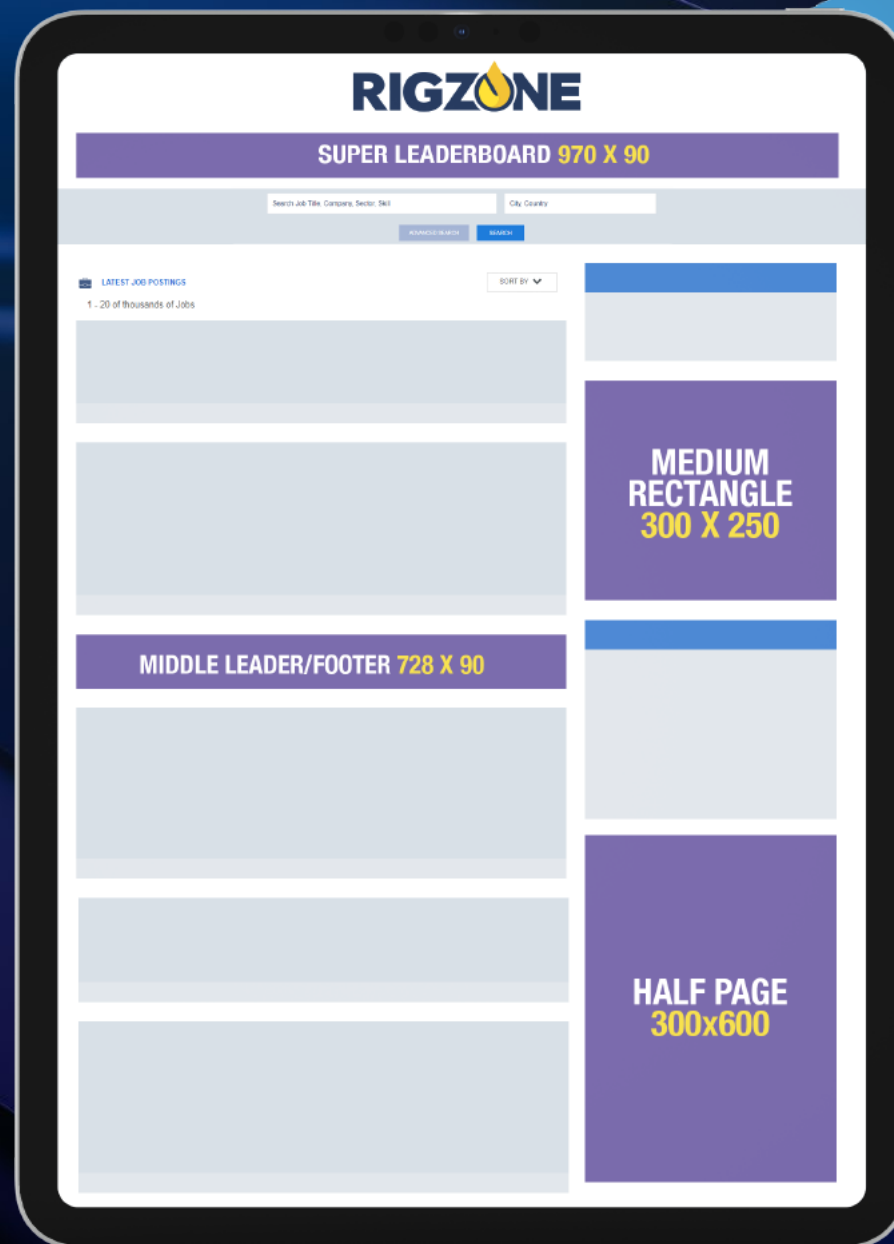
RIGZONE

SUPER LEADERBOARD 970 X 90

Search Job Title, Company, Sector, Skill

City, Country

ADVANCED SEARCH

SEARCH

LATEST JOB POSTINGS

SORT BY

1 - 20 of thousands of Jobs

MEDIUM RECTANGLE 300 X 250

MIDDLE LEADER/FOOTER 728 X 90

HALF PAGE 300x600